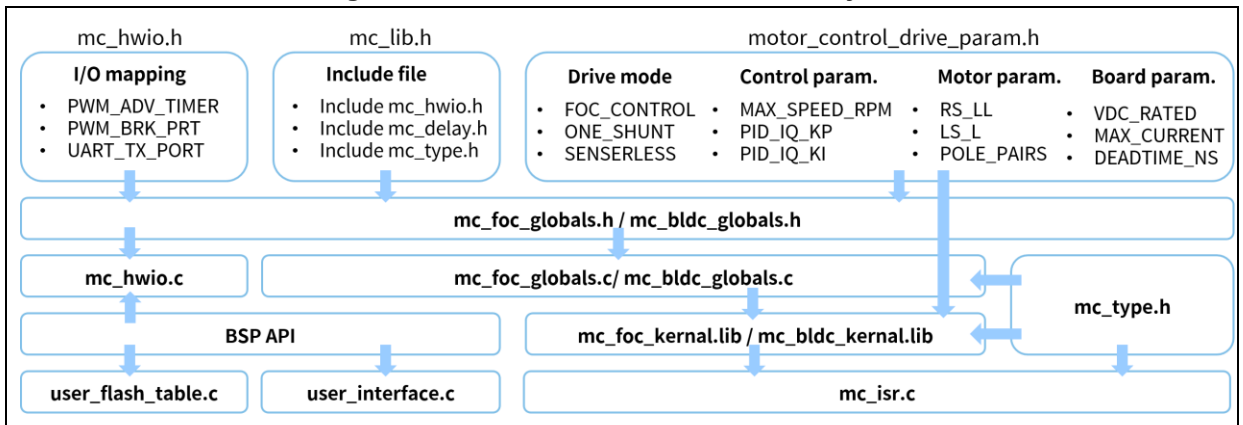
mc_hwio.h

I/O mapping
- PWM_ADV_TIMER
- PWM_BRK_PRT
- UART_TX_PORT

mc_lib.h

Include file
- Include mc_hwio.h
- Include mc_delay.h
- Include mc_type.h

motor_control_drive_param.h

Drive mode
- FOC_CONTROL
- ONE_SHUNT
- SENSERLESS

Control param.
- MAX_SPEED_RPM
- PID_IQ_KP
- PID_IQ_KI

Motor param.
- RS_LL
- LS_L
- POLE_PAIRS

Board param.
- VDC_RATED
- MAX_CURRENT
- DEADTIME_NS

mc_foc_globals.h / mc_bldc_globals.h

mc_hwio.c

mc_foc_globals.c/ mc_bldc_globals.c

mc_type.h

BSP API

mc_foc_kernal.lib / mc_bldc_kernal.lib

user_flash_table.c

user_interface.c

mc_isr.c